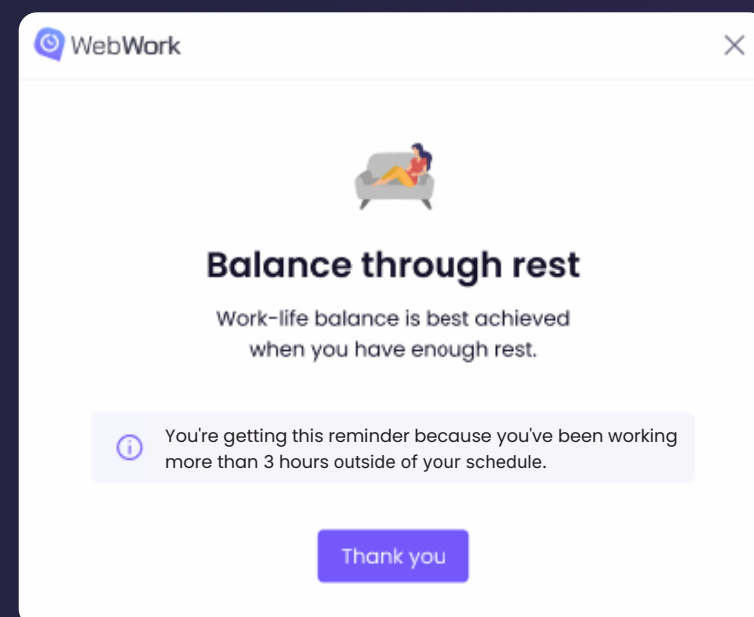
WebWork

Balance through rest

Work-life balance is best achieved when you have enough rest.

You're getting this reminder because you've been working more than 3 hours outside of your schedule.

Thank you